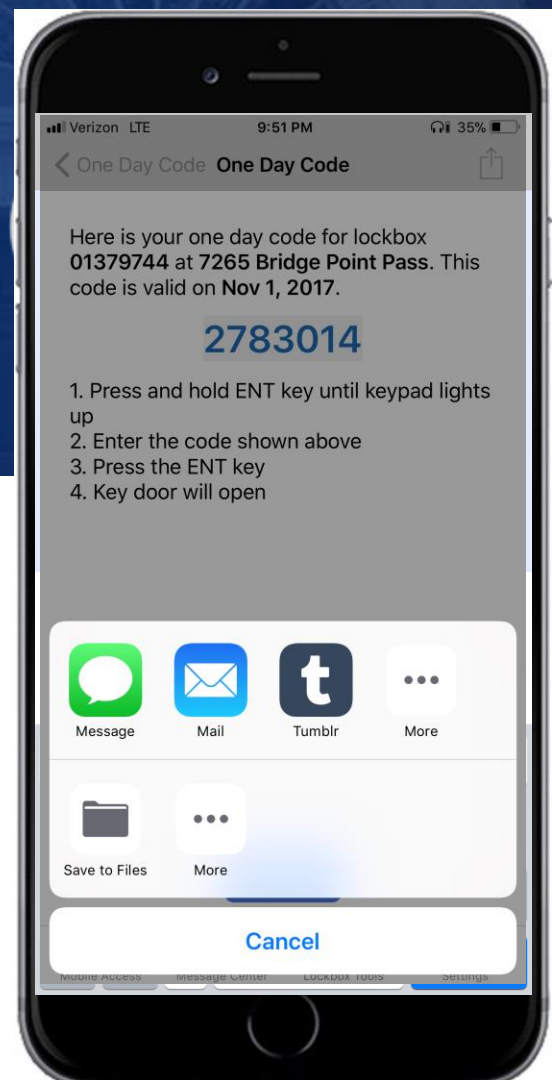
Verizon LTE 9:51 PM 35%

One Day Code One Day Code

Here is your one day code for lockbox **01379744** at **7265 Bridge Point Pass**. This code is valid on **Nov 1, 2017**.

2783014

1. Press and hold ENT key until keypad lights up
2. Enter the code shown above
3. Press the ENT key
4. Key door will open

Message Mail Tumblr More

Save to Files More

Cancel

Mobile Access Message Center Lockbox Tools Settings